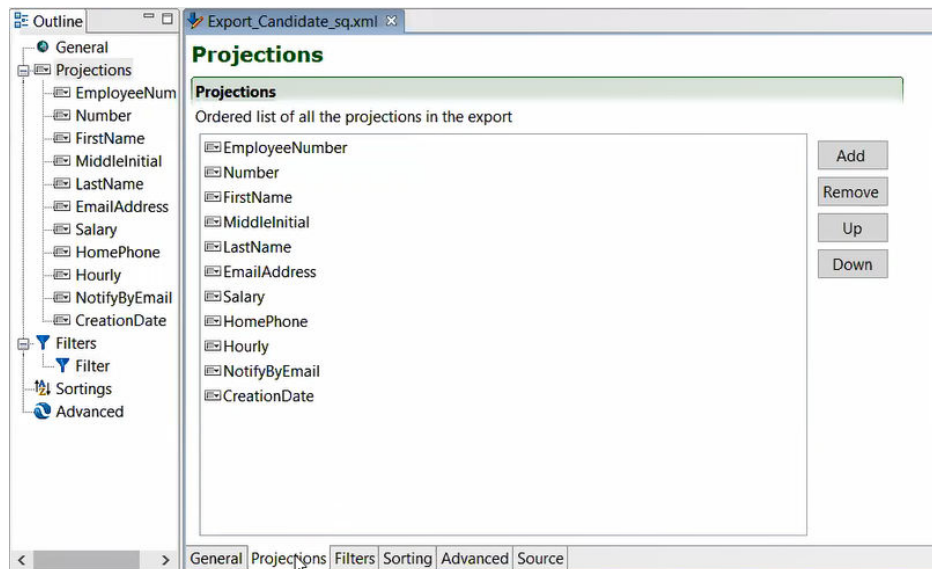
Outline

General
Projections
EmployeeNum
Number
FirstName
MiddleInitial
LastName
EmailAddress
Salary
HomePhone
Hourly
NotifyByEmail
CreationDate
Filters
Filter
Sortings
Advanced

Export_Candidate_sq.xml

Projections

Projections

Ordered list of all the projections in the export

EmployeeNumber
Number
FirstName
MiddleInitial
LastName
EmailAddress
Salary
HomePhone
Hourly
NotifyByEmail
CreationDate

Add
Remove
Up
Down

General | Projections | Filters | Sorting | Advanced | Source